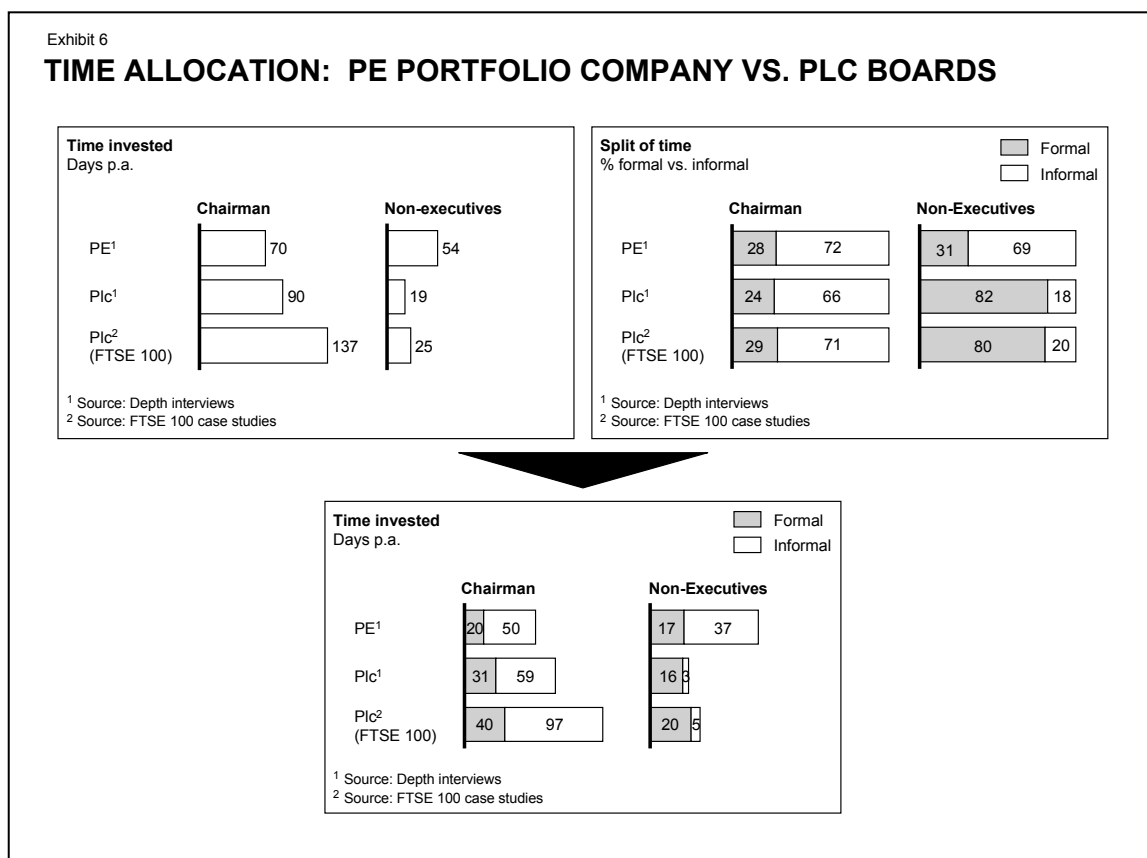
Exhibit 6

TIME ALLOCATION: PE PORTFOLIO COMPANY VS. PLC BOARDS

Time invested
Days p.a.

| | Chairman | Non-executives |
|---|---|---|
| PE$^1$ | 70 | 54 |
| Plc$^1$ | 90 | 19 |
| Plc$^2$ (FTSE 100) | 137 | 25 |

$^1$ Source: Depth interviews
$^2$ Source: FTSE 100 case studies

Split of time
% formal vs. informal

Formal
Informal

| | Chairman | | Non-Executives | |
|---|---|---|---|---|
| PE$^1$ | 28 | 72 | 31 | 69 |
| Plc$^1$ | 24 | 66 | 82 | 18 |
| Plc$^2$ (FTSE 100) | 29 | 71 | 80 | 20 |

$^1$ Source: Depth interviews
$^2$ Source: FTSE 100 case studies

Time invested
Days p.a.

Formal
Informal

| | Chairman | | Non-Executives | |
|---|---|---|---|---|
| PE$^1$ | 20 | 50 | 17 | 37 |
| Plc$^1$ | 31 | 59 | 16 | 3 |
| Plc$^2$ (FTSE 100) | 40 | 97 | 20 | 5 |

$^1$ Source: Depth interviews
$^2$ Source: FTSE 100 case studies